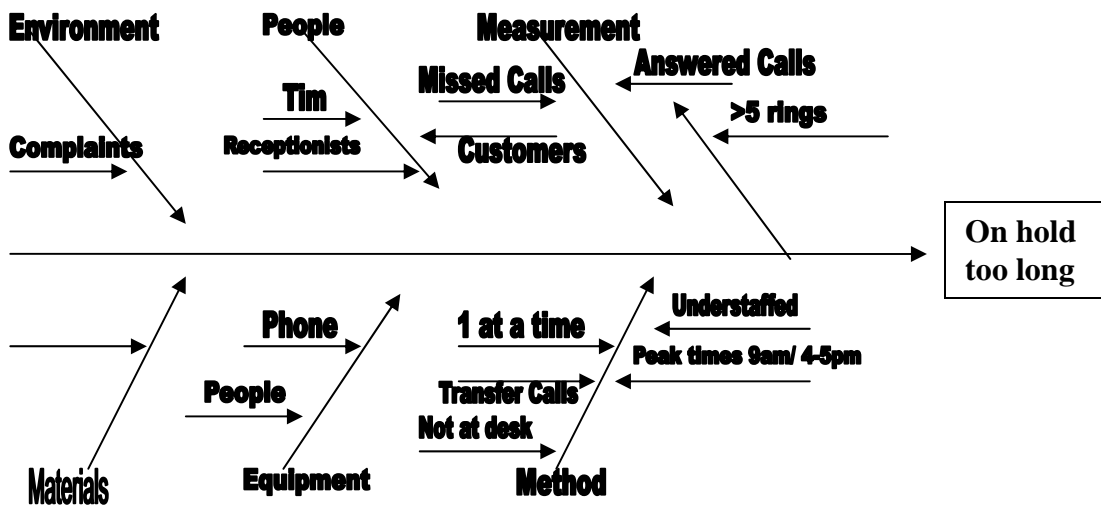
Environment
People
Measurement
Answered Calls
Missed Calls
Tim
>5 rings
Complaints
Receptionists
Customers
On hold too long
Phone
1 at a time
Understaffed
Peak times 9am/ 4-5pm
People
Transfer Calls
Not at desk
Materials
Equipment
Method